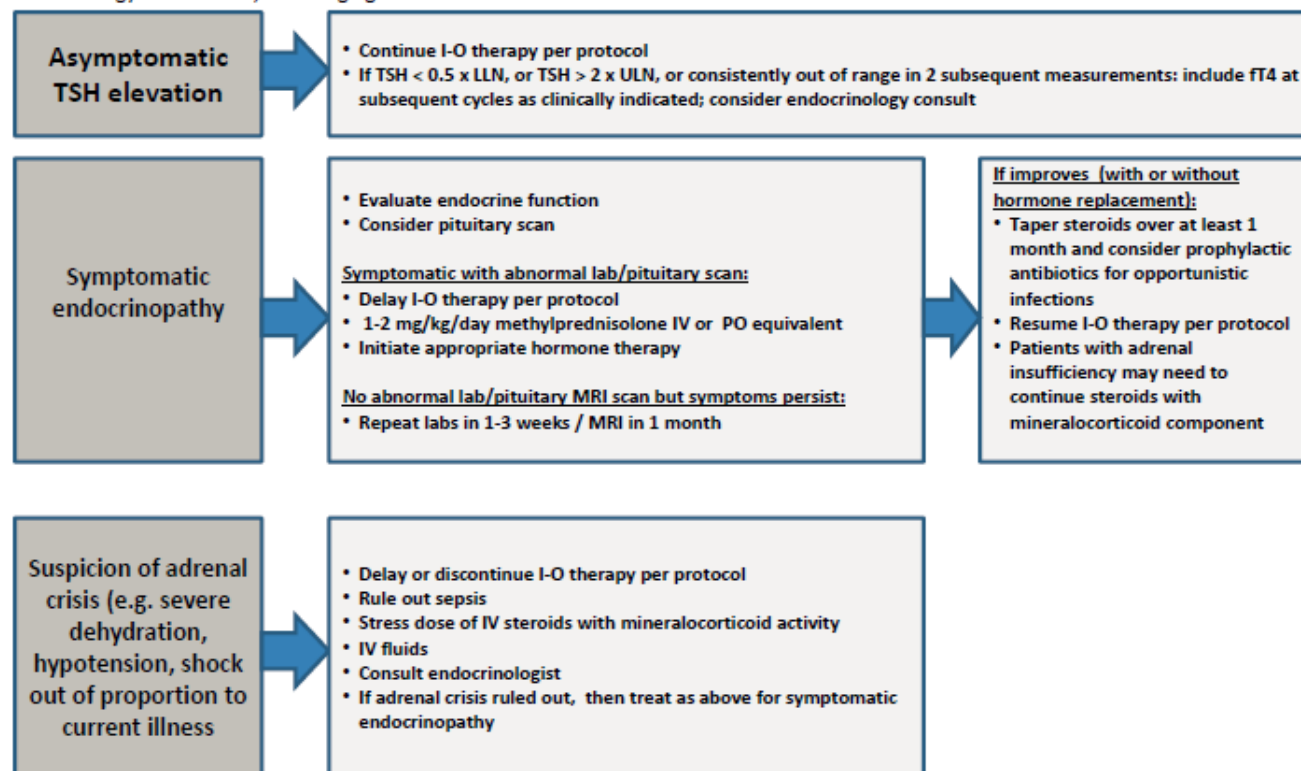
Asymptomatic TSH elevation

• Continue I-O therapy per protocol
• If TSH < 0.5 x LLN, or TSH > 2 x ULN, or consistently out of range in 2 subsequent measurements: include fT4 at subsequent cycles as clinically indicated; consider endocrinology consult

Symptomatic endocrinopathy

• Evaluate endocrine function
• Consider pituitary scan

Symptomatic with abnormal lab/pituitary scan:
• Delay I-O therapy per protocol
• 1-2 mg/kg/day methylprednisolone IV or PO equivalent
• Initiate appropriate hormone therapy

No abnormal lab/pituitary MRI scan but symptoms persist:
• Repeat labs in 1-3 weeks / MRI in 1 month

If improves (with or without hormone replacement):
• Taper steroids over at least 1 month and consider prophylactic antibiotics for opportunistic infections
• Resume I-O therapy per protocol
• Patients with adrenal insufficiency may need to continue steroids with mineralocorticoid component

Suspicion of adrenal crisis (e.g. severe dehydration, hypotension, shock out of proportion to current illness

• Delay or discontinue I-O therapy per protocol
• Rule out sepsis
• Stress dose of IV steroids with mineralocorticoid activity
• IV fluids
• Consult endocrinologist
• If adrenal crisis ruled out, then treat as above for symptomatic endocrinopathy